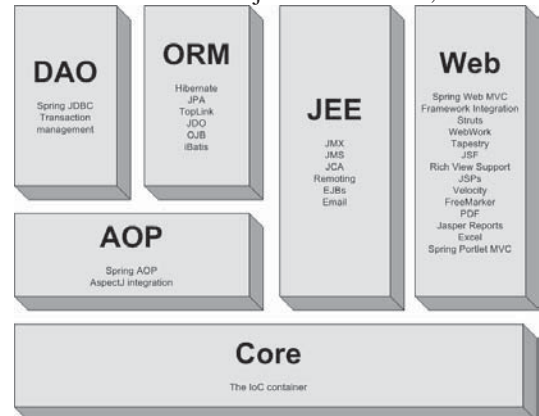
DAO
Spring JDBC
Transaction management

ORM
Hibernate
JPA
TopLink
JDO
OJB
iBatis

JEE
JMX
JMS
JCA
Remoting
EJBs
Email

Web
Spring Web MVC
Framework Integration
Struts
WebWork
Tapestry
JSF
Rich View Support
JSPs
Velocity
FreeMarker
PDF
Jasper Reports
Excel
Spring Portlet MVC

AOP
Spring AOP
AspectJ integration

Core
The IoC container